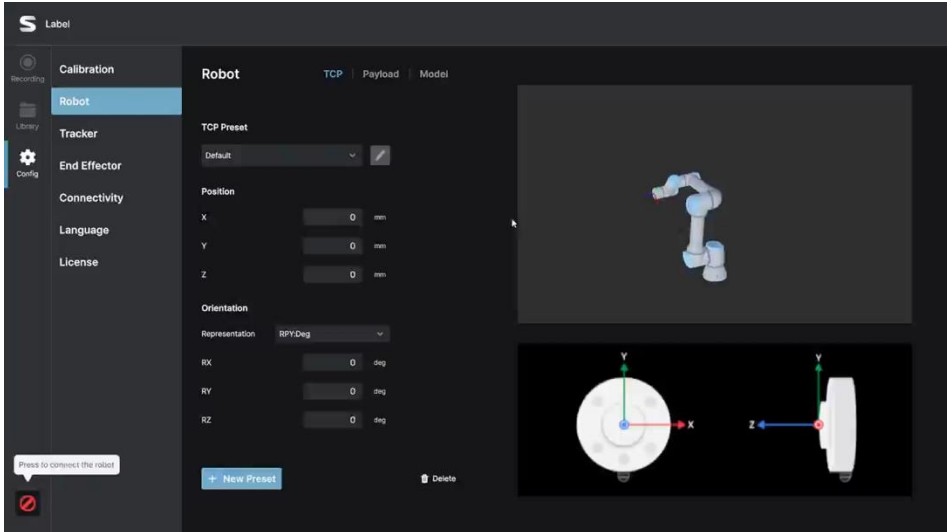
S Label

Recording

Library

Config

Calibration

Robot

Tracker

End Effector

Connectivity

Language

License

Robot

TCP | Payload | Model

TCP Preset

Default

Position

X 0 mm

Y 0 mm

Z 0 mm

Orientation

Representation RPY:Deg

RX 0 deg

RY 0 deg

RZ 0 deg

+ New Preset

Delete

Press to connect the robot

Y

X

Y

Z